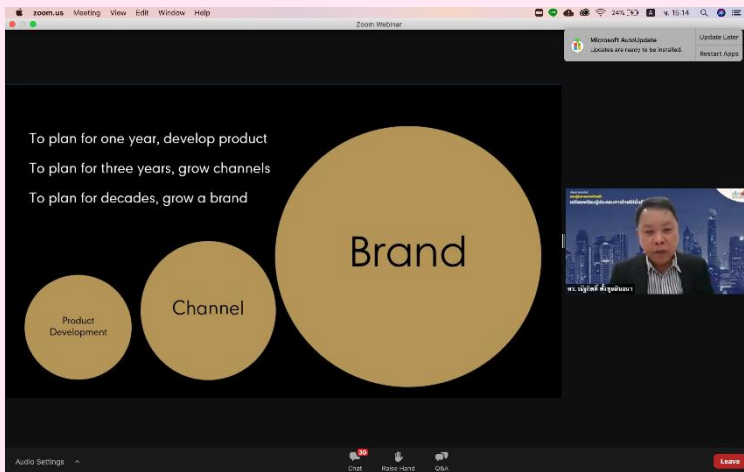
zoom.us Meeting View Edit Window Help

24% ส. 15:14

Zoom Webinar

Microsoft AutoUpdate
Updates are ready to be installed.

Update Later

Restart Apps

To plan for one year, develop product

To plan for three years, grow channels

To plan for decades, grow a brand

Brand

Channel

Product Development

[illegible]

ดร. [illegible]

Audio Settings

30

Chat

Raise Hand

Q&A

Leave